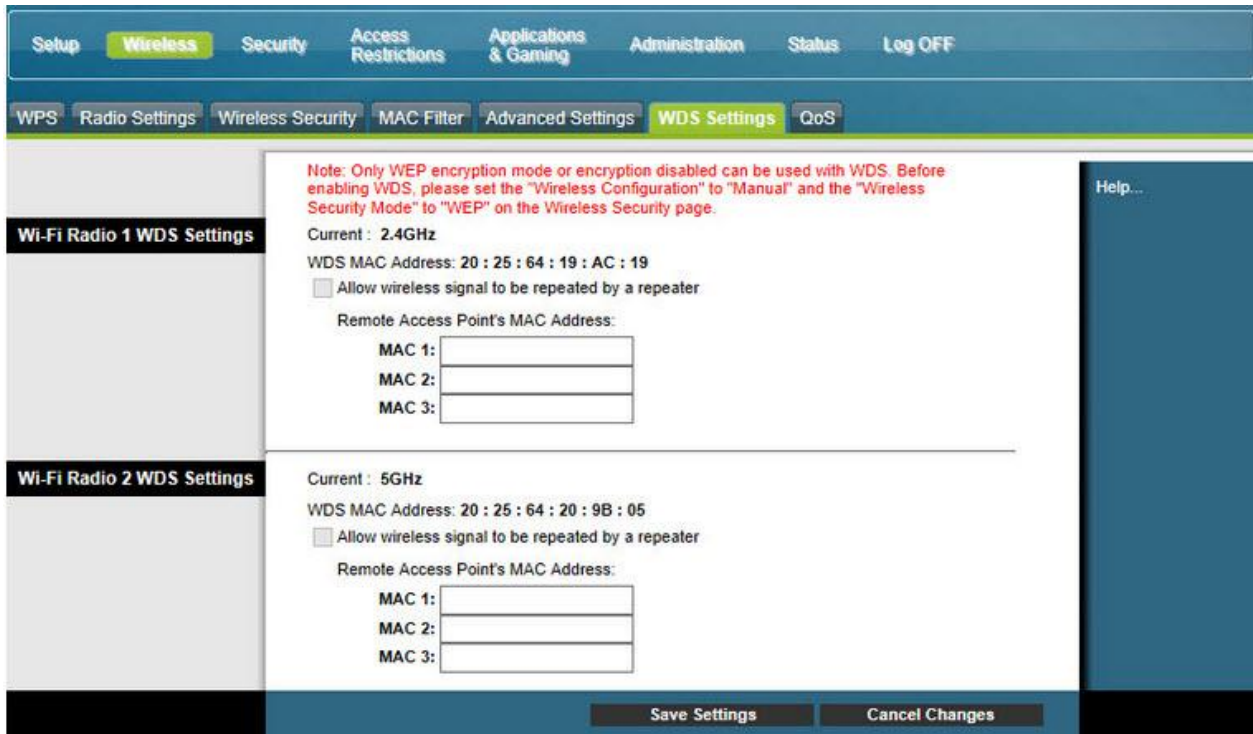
Setup Wireless Security Access Restrictions Applications & Gaming Administration Status Log OFF

WPS Radio Settings Wireless Security MAC Filter Advanced Settings WDS Settings QoS

Note: Only WEP encryption mode or encryption disabled can be used with WDS. Before enabling WDS, please set the "Wireless Configuration" to "Manual" and the "Wireless Security Mode" to "WEP" on the Wireless Security page.

Help...

Wi-Fi Radio 1 WDS Settings

Current : 2.4GHz

WDS MAC Address: 20 : 25 : 64 : 19 : AC : 19

Allow wireless signal to be repeated by a repeater

Remote Access Point's MAC Address:

MAC 1:

MAC 2:

MAC 3:

Wi-Fi Radio 2 WDS Settings

Current : 5GHz

WDS MAC Address: 20 : 25 : 64 : 20 : 9B : 05

Allow wireless signal to be repeated by a repeater

Remote Access Point's MAC Address:

MAC 1:

MAC 2:

MAC 3:

Save Settings Cancel Changes